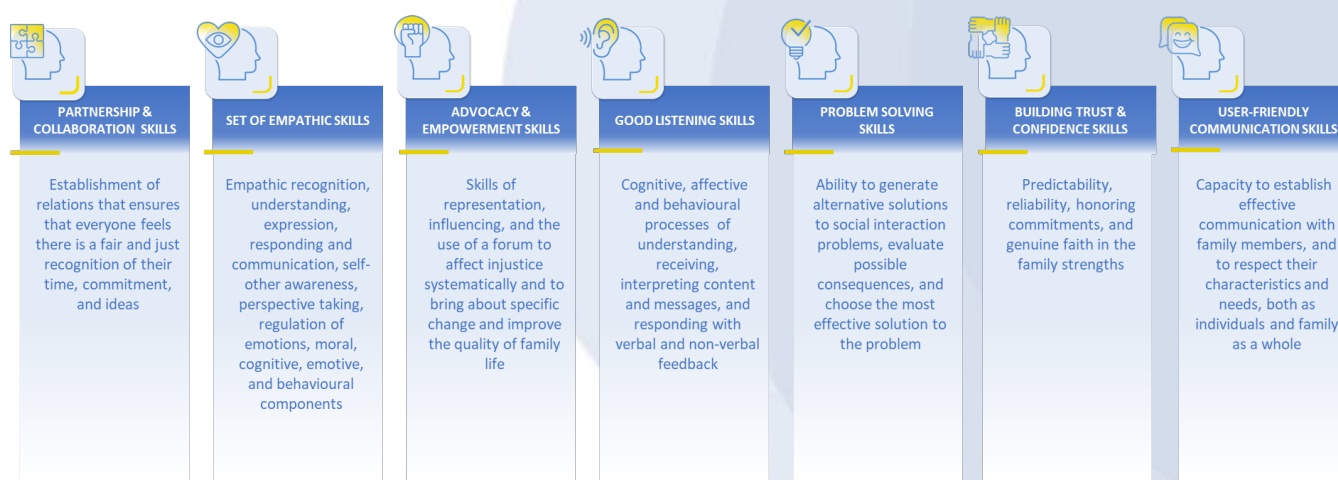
PARTNERSHIP & COLLABORATION SKILLS

Establishment of relations that ensures that everyone feels there is a fair and just recognition of their time, commitment, and ideas

SET OF EMPATHIC SKILLS

Empathic recognition, understanding, expression, responding and communication, self-other awareness, perspective taking, regulation of emotions, moral, cognitive, emotive, and behavioural components

ADVOCACY & EMPOWERMENT SKILLS

Skills of representation, influencing, and the use of a forum to affect injustice systematically and to bring about specific change and improve the quality of family life

GOOD LISTENING SKILLS

Cognitive, affective and behavioural processes of understanding, receiving, interpreting content and messages, and responding with verbal and non-verbal feedback

PROBLEM SOLVING SKILLS

Ability to generate alternative solutions to social interaction problems, evaluate possible consequences, and choose the most effective solution to the problem

BUILDING TRUST & CONFIDENCE SKILLS

Predictability, reliability, honoring commitments, and genuine faith in the family strengths

USER-FRIENDLY COMMUNICATION SKILLS

Capacity to establish effective communication with family members, and to respect their characteristics and needs, both as individuals and family as a whole